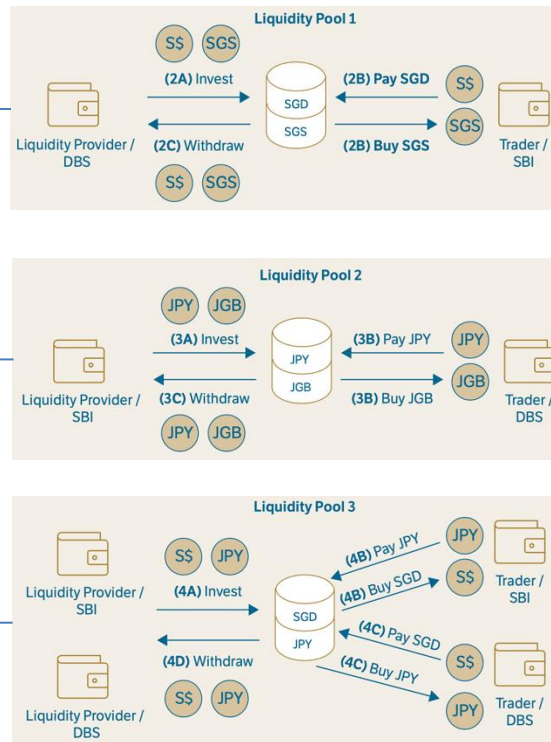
Liquidity Pool 1

S$ SGS

(2A) Invest

(2B) Pay SGD

S$

SGD

SGS

Liquidity Provider / DBS

(2C) Withdraw

(2B) Buy SGS

SGS

Trader / SBI

S$ SGS

Liquidity Pool 2

JPY JGB

(3A) Invest

(3B) Pay JPY

JPY

JPY

JGB

Liquidity Provider / SBI

(3C) Withdraw

(3B) Buy JGB

JGB

Trader / DBS

JPY JGB

Liquidity Pool 3

(4B) Pay JPY

JPY

Liquidity Provider / SBI

S$ JPY

(4B) Buy SGD

S$

Trader / SBI

(4A) Invest

SGD

JPY

(4C) Pay SGD

(4D) Withdraw

S$

(4C) Buy JPY

S$ JPY

JPY

Trader / DBS

Liquidity Provider / DBS